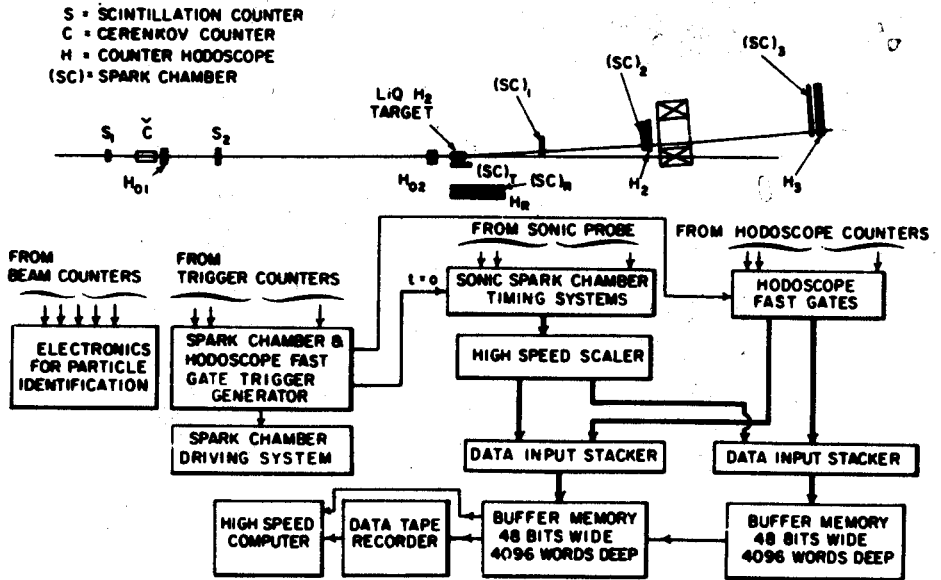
S = SCINTILLATION COUNTER
C = CERENKOV COUNTER
H = COUNTER HODOSCOPE
(SC) = SPARK CHAMBER

$S_1$ $\check{C}$ $S_2$ $H_{01}$ LiQ $H_2$ TARGET $H_{02}$ $(SC)_1$ $(SC)_2$ $(SC)_3$ $(SC)_T$ $(SC)_R$ $H_R$ $H_2$ $H_3$

FROM BEAM COUNTERS

ELECTRONICS FOR PARTICLE IDENTIFICATION

FROM TRIGGER COUNTERS

SPARK CHAMBER & HODOSCOPE FAST GATE TRIGGER GENERATOR

SPARK CHAMBER DRIVING SYSTEM

t = o

FROM SONIC PROBE

SONIC SPARK CHAMBER TIMING SYSTEMS

HIGH SPEED SCALER

FROM HODOSCOPE COUNTERS

HODOSCOPE FAST GATES

DATA INPUT STACKER

DATA INPUT STACKER

HIGH SPEED COMPUTER

DATA TAPE RECORDER

BUFFER MEMORY 48 BITS WIDE 4096 WORDS DEEP

BUFFER MEMORY 48 BITS WIDE 4096 WORDS DEEP